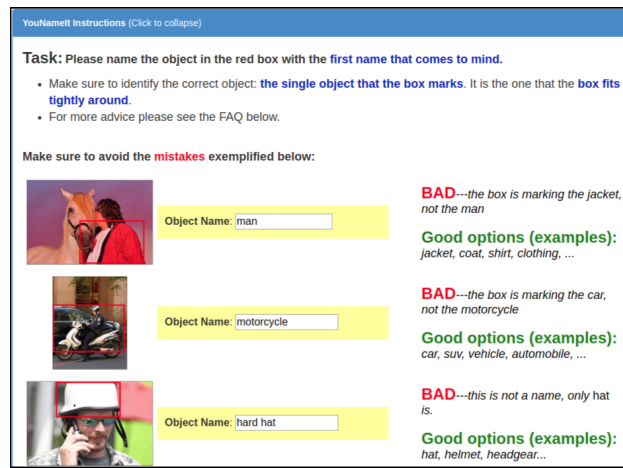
YouNameIt Instructions (Click to collapse)

Task: Please name the object in the red box with the first name that comes to mind.

- Make sure to identify the correct object: the single object that the box marks. It is the one that the box fits tightly around.
- For more advice please see the FAQ below.

Make sure to avoid the mistakes exemplified below:

Object Name: man

BAD---the box is marking the jacket, not the man

Good options (examples): jacket, coat, shirt, clothing, ...

Object Name: motorcycle

BAD---the box is marking the car, not the motorcycle

Good options (examples): car, suv, vehicle, automobile, ...

Object Name: hard hat

BAD---this is not a name, only hat is.

Good options (examples): hat, helmet, headgear...